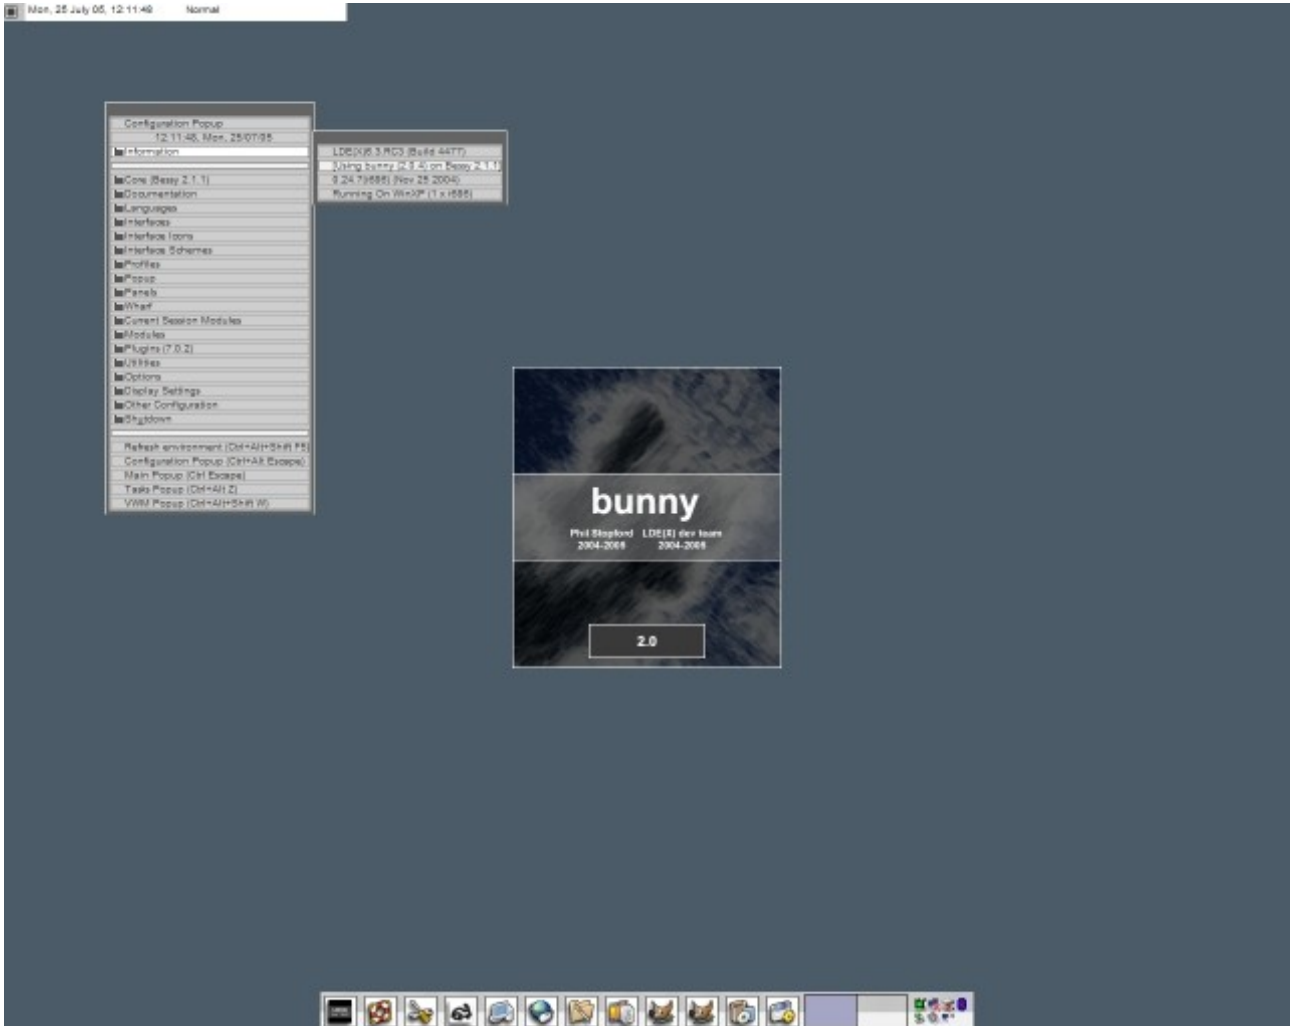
Mon, 25 July 05, 12:11:49 Normal

Configuration Popup
12:11:48, Mon, 25/07/05
Information
Core (Bessy 2.1.1)
Documentation
Languages
Interfaces
Interface Icons
Interface Schemes
Profiles
Popup
Panels
Wharf
Current Session Modules
Modules
Plugins (7.0.2)
Utilities
Options
Display Settings
Other Configuration
Shutdown
Refresh environment (Ctrl+Alt+Shift F5)
Configuration Popup (Ctrl+Alt Escape)
Main Popup (Ctrl Escape)
Tasks Popup (Ctrl+Alt Z)
VWM Popup (Ctrl+Alt+Shift W)

LDE(X)6 3.RC3 (Build 4477)
Using bunny (2.0.4) on Bessy 2.1.1
0.24.7(i686) (Nov 25 2004)
Running On WinXP (1 x i686)

bunny
Phil Stopford 2004-2005
LDE(X) dev team 2004-2005
2.0